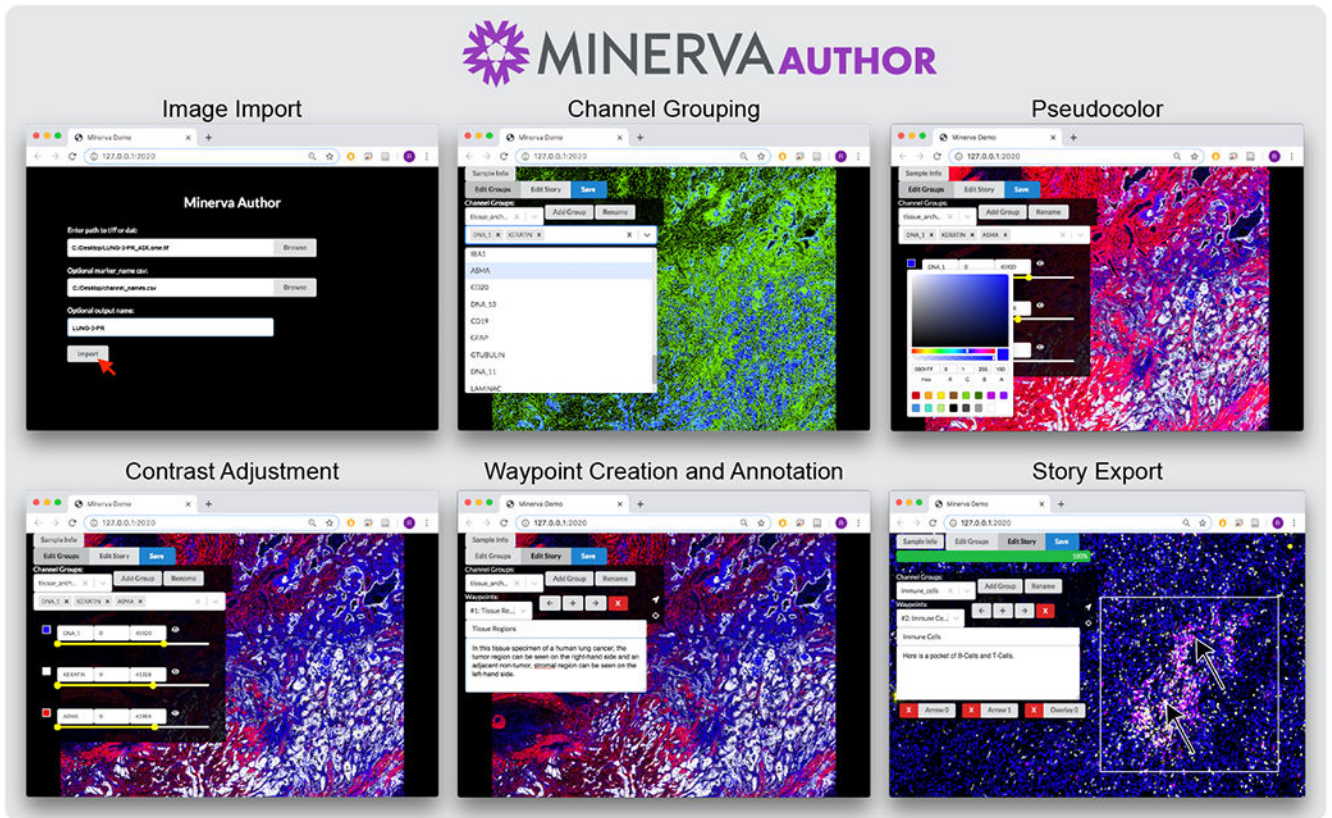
MINERVA AUTHOR

Image Import

Minerva Demo
127.0.0.1:2020

Minerva Author

Enter path to tiff or dat:
C:/Desktop/LUNG-3-PR_40X.ome.tif
Browse

Optional marker_name csv:
C:/Desktop/channel_names.csv
Browse

Optional output name:
LUNG-3-PR

Import

Channel Grouping

Minerva Demo
127.0.0.1:2020
Sample Info
Edit Groups
Edit Story
Save
Channel Groups:
tissue_arch...
Add Group
Rename
DNA_1 × KERATIN ×
IBA1
ASMA
CD20
DNA_10
CD19
GFAP
GTUBULIN
DNA_11
LAMINAC

Pseudocolor

Minerva Demo
127.0.0.1:2020
Sample Info
Edit Groups
Edit Story
Save
Channel Groups:
tissue_arch...
Add Group
Rename
DNA_1 × KERATIN × ASMA ×
DNA_1
0
45920
0000FF
0
0
255
100
Hex
R
G
B
A

Contrast Adjustment

Minerva Demo
127.0.0.1:2020
Sample Info
Edit Groups
Edit Story
Save
Channel Groups:
tissue_arch...
Add Group
Rename
DNA_1 × KERATIN × ASMA ×
DNA_1
0
45920
KERATIN
0
45328
ASMA
0
45364

Waypoint Creation and Annotation

Minerva Demo
127.0.0.1:2020
Sample Info
Edit Groups
Edit Story
Save
Channel Groups:
tissue_arch...
Add Group
Rename
Waypoints:
#1: Tissue Re...
Tissue Regions
In this tissue specimen of a human lung cancer, the tumor region can be seen on the right-hand side and an adjacent non-tumor, stromal region can be seen on the left-hand side.

Story Export

Minerva Demo
127.0.0.1:2020
Sample Info
Edit Groups
Edit Story
Save
100%
Channel Groups:
immune_cells
Add Group
Rename
Waypoints:
#2: Immune Ce...
Immune Cells
Here is a pocket of B-Cells and T-Cells.
Arrow 0
Arrow 1
Overlay 0